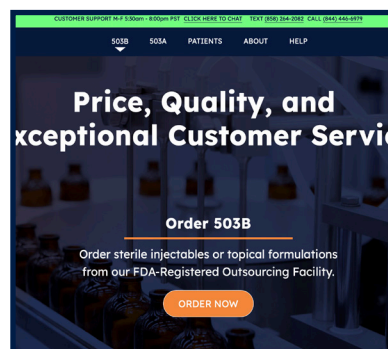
CUSTOMER SUPPORT M-F 5:30am - 8:00pm PST CLICK HERE TO CHAT TEXT (858) 264-2082 CALL (844) 446-6979

503B 503A PATIENTS ABOUT HELP

Price, Quality, and xceptional Customer Servi

Order 503B

Order sterile injectables or topical formulations from our FDA-Registered Outsourcing Facility.

ORDER NOW